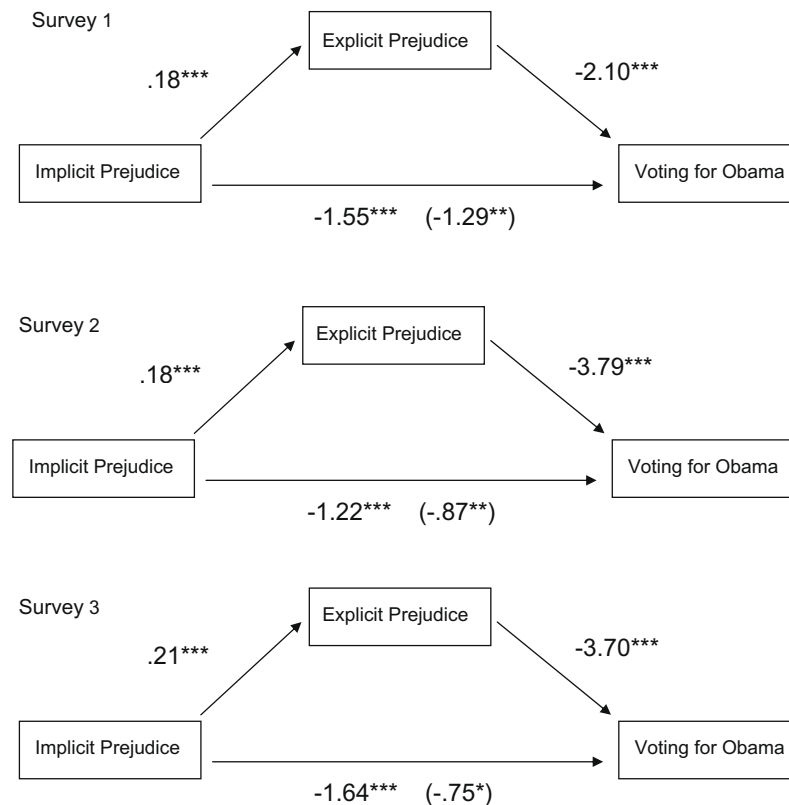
Survey 1

Explicit Prejudice

.18***

-2.10***

Implicit Prejudice

Voting for Obama

-1.55*** (-1.29**)

Survey 2

Explicit Prejudice

.18***

-3.79***

Implicit Prejudice

Voting for Obama

-1.22*** (-.87**)

Survey 3

Explicit Prejudice

.21***

-3.70***

Implicit Prejudice

Voting for Obama

-1.64*** (-.75*)